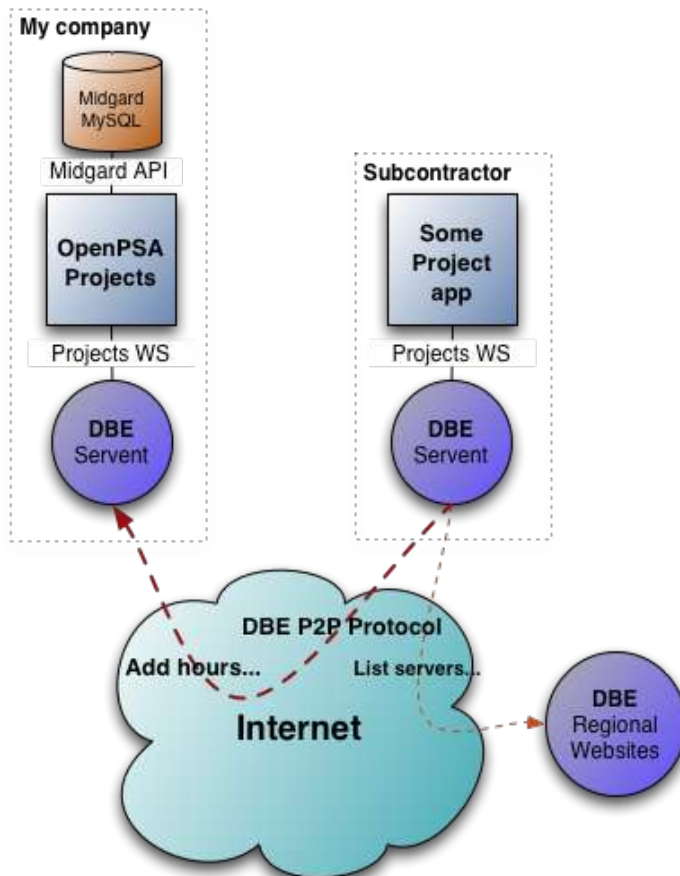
My company

Midgard MySQL

Midgard API

OpenPSA Projects

Projects WS

DBE Servent

Subcontractor

Some Project app

Projects WS

DBE Servent

DBE P2P Protocol

Add hours...

List servers...

Internet

DBE Regional Websites